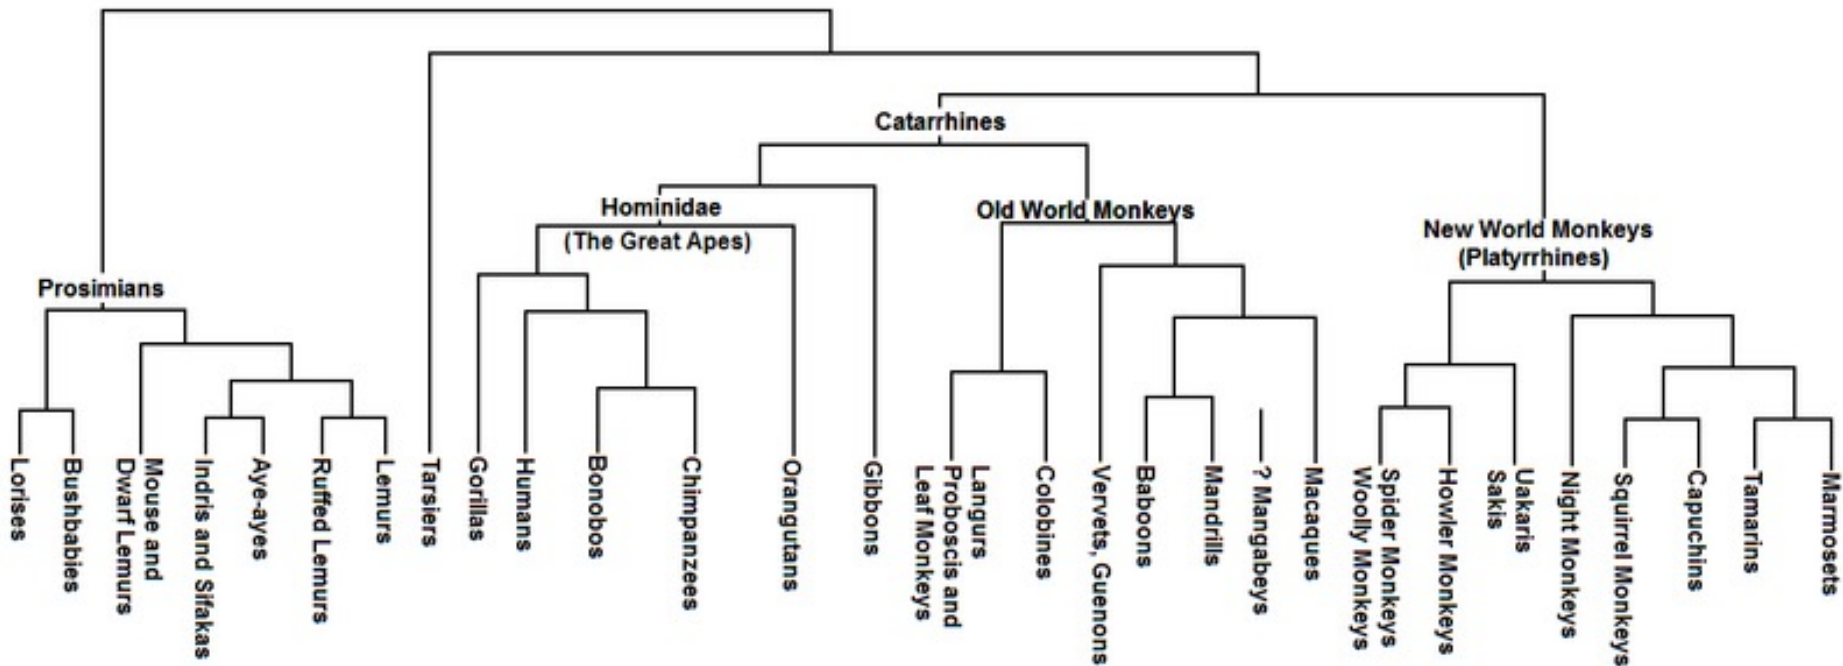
Catarrhines

Hominidae
(The Great Apes)

Old World Monkeys

New World Monkeys
(Platyrrhines)

Prosimians

Lorises
Bushbabies
Mouse and Dwarf Lemurs
Indris and Sifakas
Aye-ayes
Ruffed Lemurs
Lemurs
Tarsiers
Gorillas
Humans
Bonobos
Chimpanzees
Orangutans
Gibbons
Langurs Proboscis and Leaf Monkeys
Colobines
Vervets, Guenons
Baboons
Mandrills
? Mangabeys
Macaques
Spider Monkeys Woolly Monkeys
Howler Monkeys
Uakaris Sakis
Night Monkeys
Squirrel Monkeys
Capuchins
Tamarins
Marmosets